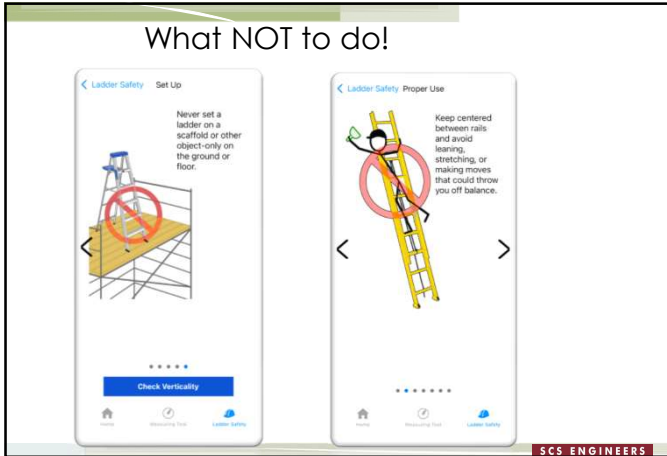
What NOT to do!

Ladder Safety Set Up

Never set a ladder on a scaffold or other object-only on the ground or floor.

Check Verticality

Home Measuring Tool Ladder Safety

Ladder Safety Proper Use

Keep centered between rails and avoid leaning, stretching, or making moves that could throw you off balance.

Home Measuring Tool Ladder Safety

SCS ENGINEERS